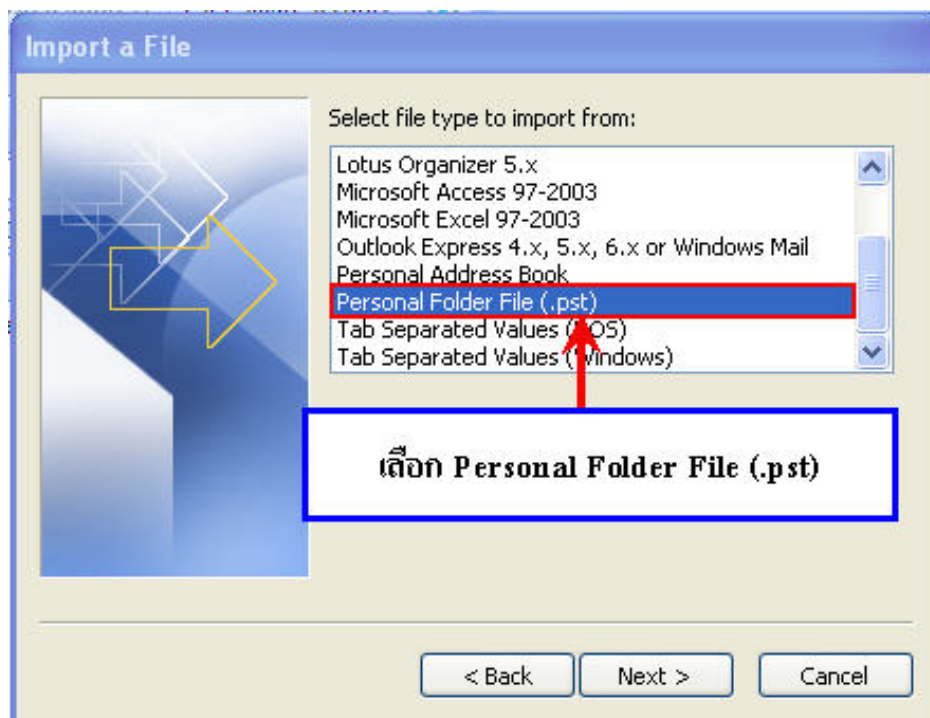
Import a File

Select file type to import from:

Lotus Organizer 5.x
Microsoft Access 97-2003
Microsoft Excel 97-2003
Outlook Express 4.x, 5.x, 6.x or Windows Mail
Personal Address Book
Personal Folder File (.pst)
Tab Separated Values ([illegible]OS)
Tab Separated Values ([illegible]indows)

เลือก Personal Folder File (.pst)

< Back
Next >
Cancel